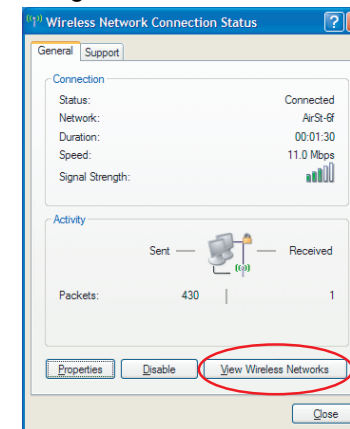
Wireless Network Connection Status

General Support

Connection

Status: Connected

Network: AirSt-6f

Duration: 00:01:30

Speed: 11.0 Mbps

Signal Strength:

Activity

Sent — — Received

Packets: 430 | 1

Properties Disable View Wireless Networks

Close